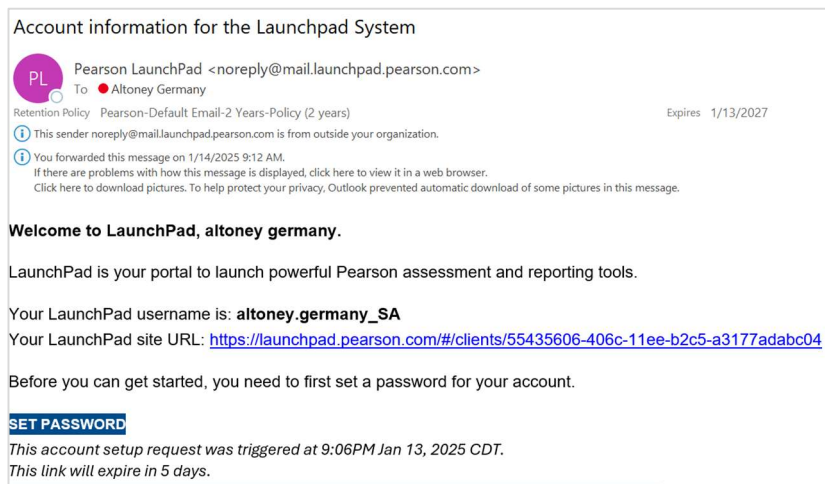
Account information for the Launchpad System

PL

Pearson LaunchPad <noreply@mail.launchpad.pearson.com>
To Altoney Germany

Retention Policy Pearson-Default Email-2 Years-Policy (2 years)

Expires 1/13/2027

This sender noreply@mail.launchpad.pearson.com is from outside your organization.

You forwarded this message on 1/14/2025 9:12 AM.
If there are problems with how this message is displayed, click here to view it in a web browser.
Click here to download pictures. To help protect your privacy, Outlook prevented automatic download of some pictures in this message.

**Welcome to LaunchPad, altoney germany.**

LaunchPad is your portal to launch powerful Pearson assessment and reporting tools.

Your LaunchPad username is: **altoney.germany_SA**
Your LaunchPad site URL: https://launchpad.pearson.com/#/clients/55435606-406c-11ee-b2c5-a3177adabc04

Before you can get started, you need to first set a password for your account.

SET PASSWORD

*This account setup request was triggered at 9:06PM Jan 13, 2025 CDT.*
*This link will expire in 5 days.*